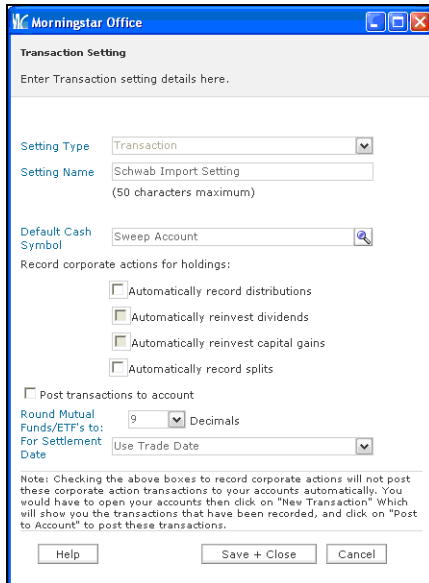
Morningstar Office

Transaction Setting

Enter Transaction setting details here.

Setting Type Transaction

Setting Name Schwab Import Setting

(50 characters maximum)

Default Cash Symbol Sweep Account

Record corporate actions for holdings:

Automatically record distributions

Automatically reinvest dividends

Automatically reinvest capital gains

Automatically record splits

Post transactions to account

Round Mutual Funds/ETF's to: 9 Decimals

For Settlement Date Use Trade Date

Note: Checking the above boxes to record corporate actions will not post these corporate action transactions to your accounts automatically. You would have to open your accounts then click on "New Transaction" Which will show you the transactions that have been recorded, and click on "Post to Account" to post these transactions.

Help Save + Close Cancel